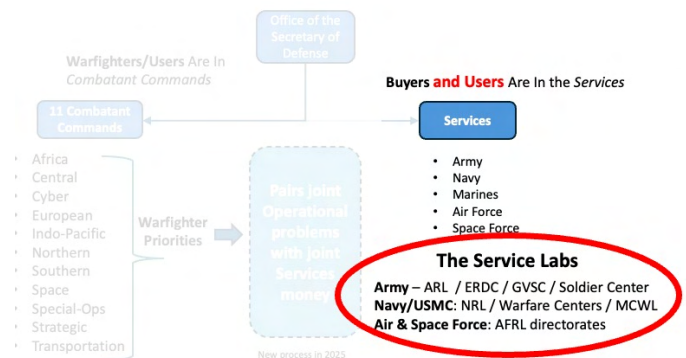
Office of the Secretary of Defense

Warfighters/Users Are In *Combatant Commands*

Buyers and Users Are In the *Services*

11 Combatant Commands

Services

- Army
- Navy
- Marines
- Air Force
- Space Force

- Africa
- Central
- Cyber
- European
- Indo-Pacific
- Northern
- Southern
- Space
- Special-Ops
- Strategic
- Transportation

Warfighter Priorities

Pairs joint Operational problems with joint Services money

New process in 2025

The Service Labs

**Army** – ARL / ERDC / GVSC / Soldier Center
**Navy/USMC**: NRL / Warfare Centers / MCWL
**Air & Space Force**: AFRL directorates